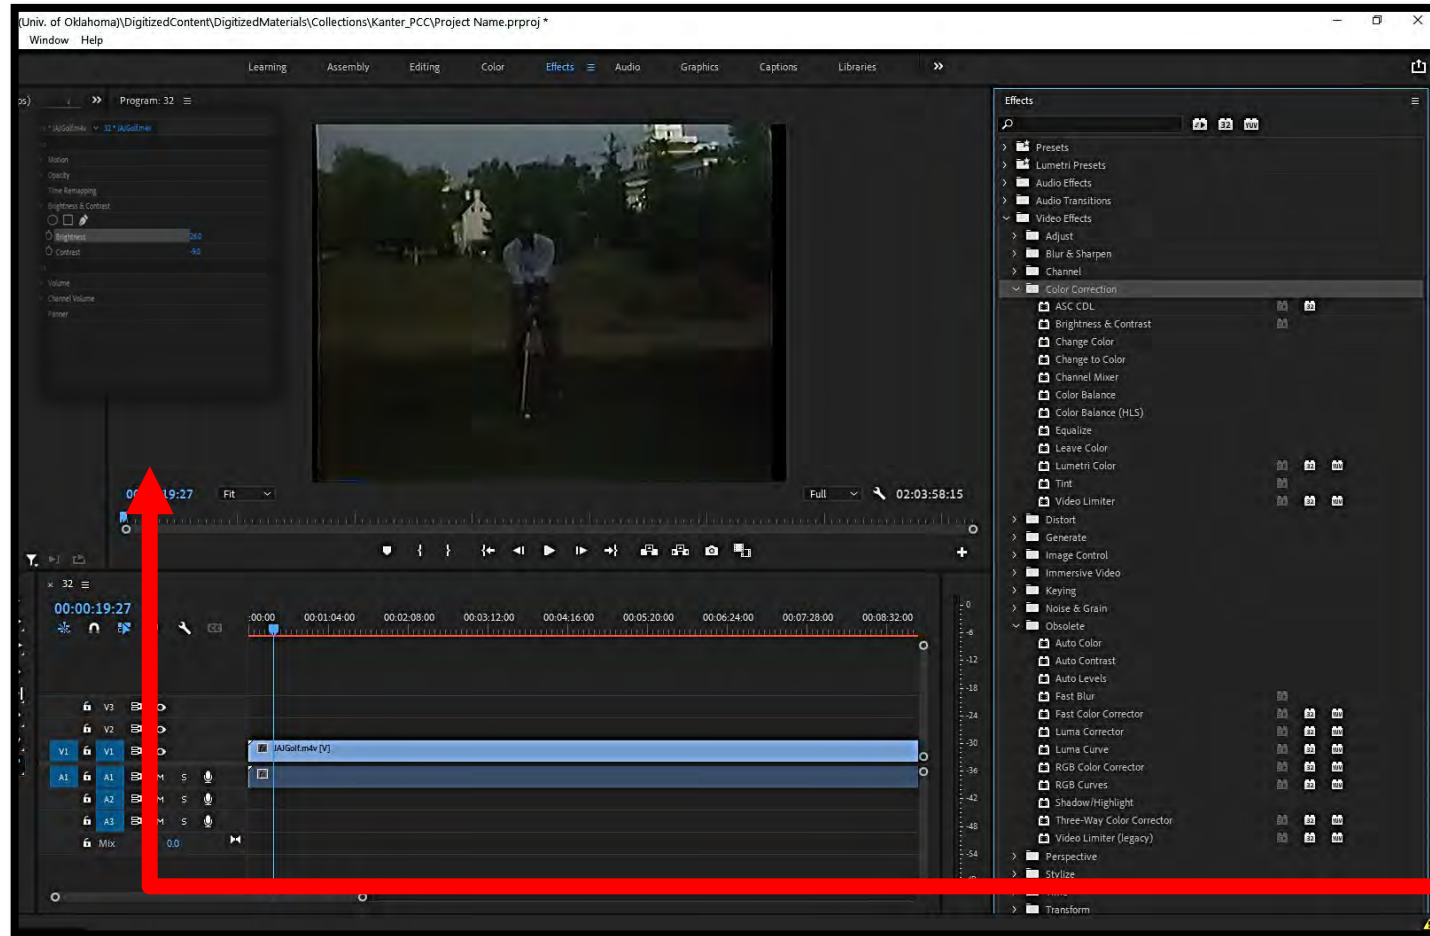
(Univ. of Oklahoma)\DigitizedContent\DigitizedMaterials\Collections\Kanter_PCC\Project Name.prproj *
Window Help

Learning Assembly Editing Color Effects Audio Graphics Captions Libraries

Program: 32

Motion
Opacity
Time Remapping
Brightness & Contrast
Brightness
Contrast
Volume
Channel Volume
Panner

00:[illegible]19:27 Fit
Full 02:03:58:15

32
00:00:19:27
:00:00 00:01:04:00 00:02:08:00 00:03:12:00 00:04:16:00 00:05:20:00 00:06:24:00 00:07:28:00 00:08:32:00
V3
V2
V1 V1
A1 A1
A2
A3
Mix 0.0
IAJGolf.m4v [V]

Effects
Presets
Lumetri Presets
Audio Effects
Audio Transitions
Video Effects
Adjust
Blur & Sharpen
Channel
Color Correction
ASC CDL
Brightness & Contrast
Change Color
Change to Color
Channel Mixer
Color Balance
Color Balance (HLS)
Equalize
Leave Color
Lumetri Color
Tint
Video Limiter
Distort
Generate
Image Control
Immersive Video
Keying
Noise & Grain
Obsolete
Auto Color
Auto Contrast
Auto Levels
Fast Blur
Fast Color Corrector
Luma Corrector
Luma Curve
RGB Color Corrector
RGB Curves
Shadow/Highlight
Three-Way Color Corrector
Video Limiter (legacy)
Perspective
Stylize
Transform

0
-6
-12
-18
-24
-30
-36
-42
-48
-54